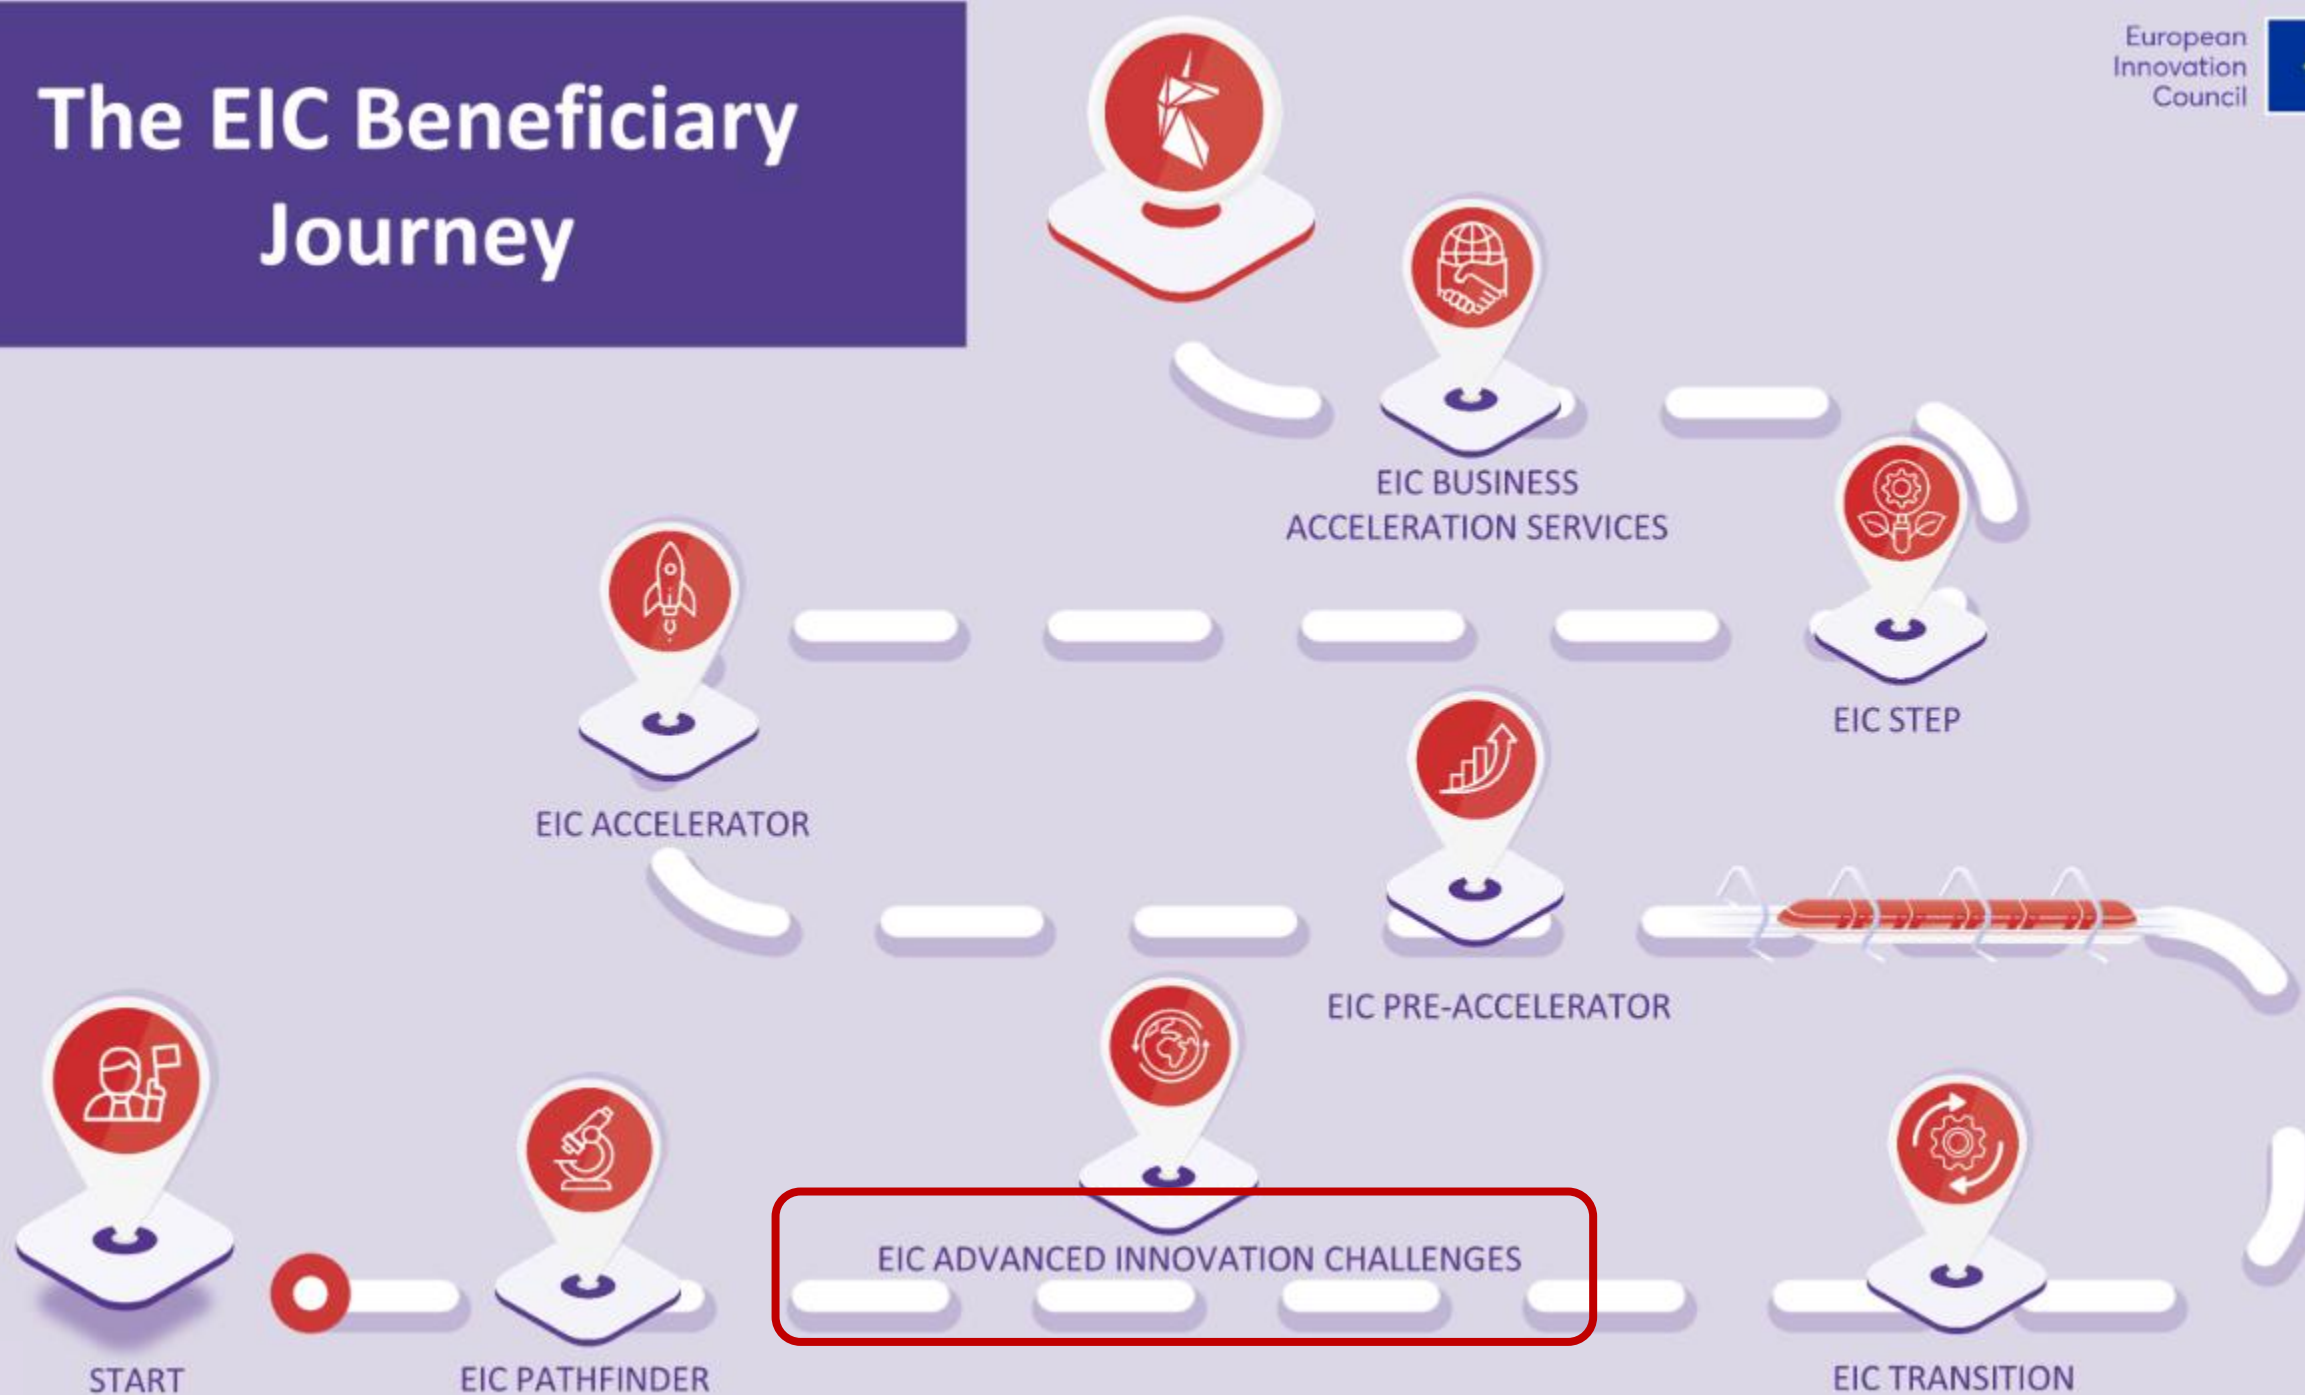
The EIC Beneficiary Journey

European Innovation Council

EIC BUSINESS ACCELERATION SERVICES

EIC STEP

EIC ACCELERATOR

EIC PRE-ACCELERATOR

EIC ADVANCED INNOVATION CHALLENGES

START

EIC PATHFINDER

EIC TRANSITION